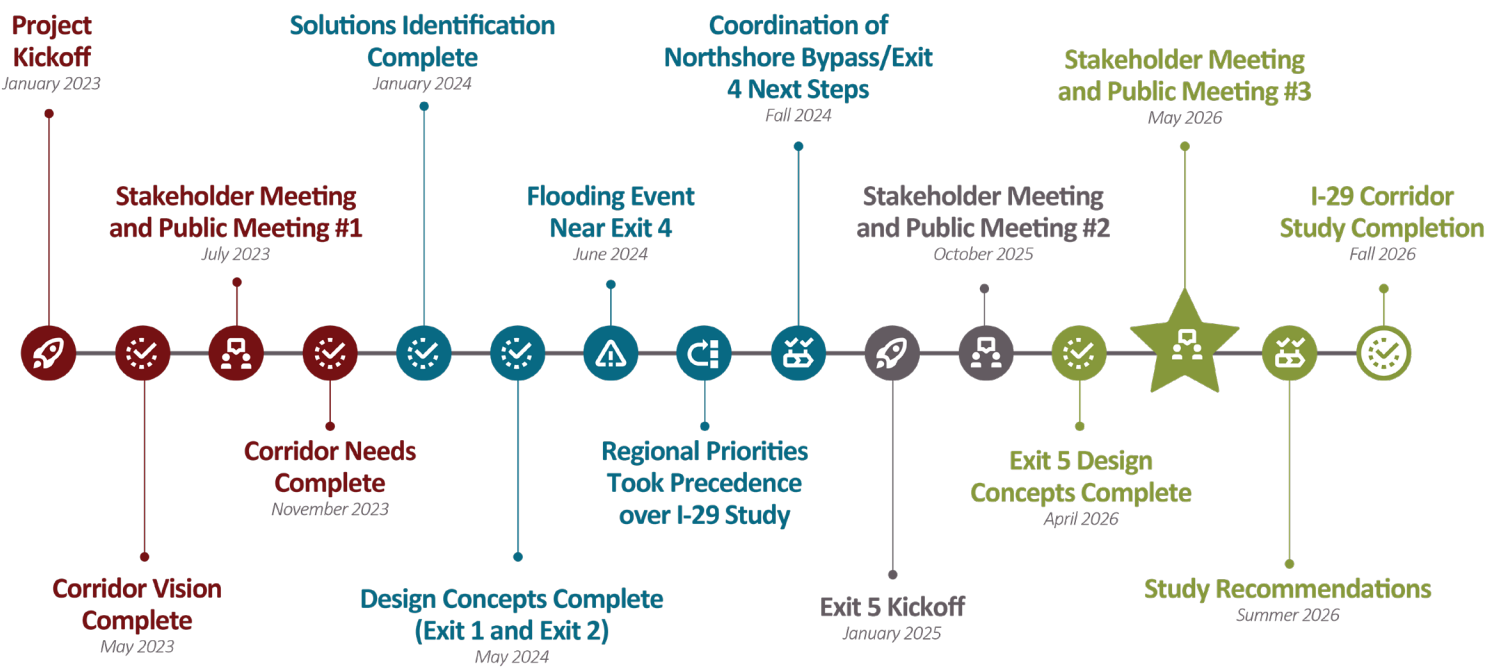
Project Kickoff
January 2023

Corridor Vision Complete
May 2023

Stakeholder Meeting and Public Meeting #1
July 2023

Corridor Needs Complete
November 2023

Solutions Identification Complete
January 2024

Design Concepts Complete (Exit 1 and Exit 2)
May 2024

Flooding Event Near Exit 4
June 2024

Regional Priorities Took Precedence over I-29 Study

Coordination of Northshore Bypass/Exit 4 Next Steps
Fall 2024

Exit 5 Kickoff
January 2025

Stakeholder Meeting and Public Meeting #2
October 2025

Exit 5 Design Concepts Complete
April 2026

Stakeholder Meeting and Public Meeting #3
May 2026

Study Recommendations
Summer 2026

I-29 Corridor Study Completion
Fall 2026